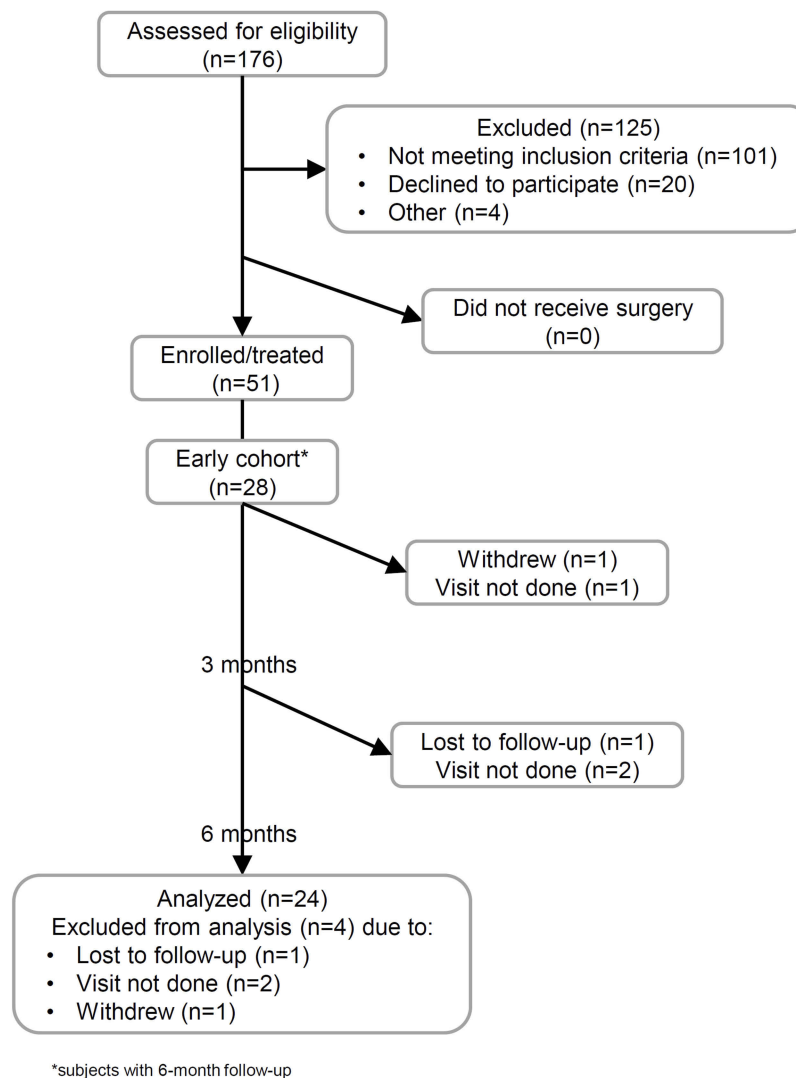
Assessed for eligibility (n=176)

Excluded (n=125)
• Not meeting inclusion criteria (n=101)
• Declined to participate (n=20)
• Other (n=4)

Did not receive surgery (n=0)

Enrolled/treated (n=51)

Early cohort* (n=28)

Withdrew (n=1)
Visit not done (n=1)

3 months

Lost to follow-up (n=1)
Visit not done (n=2)

6 months

Analyzed (n=24)
Excluded from analysis (n=4) due to:
• Lost to follow-up (n=1)
• Visit not done (n=2)
• Withdrew (n=1)

*subjects with 6-month follow-up